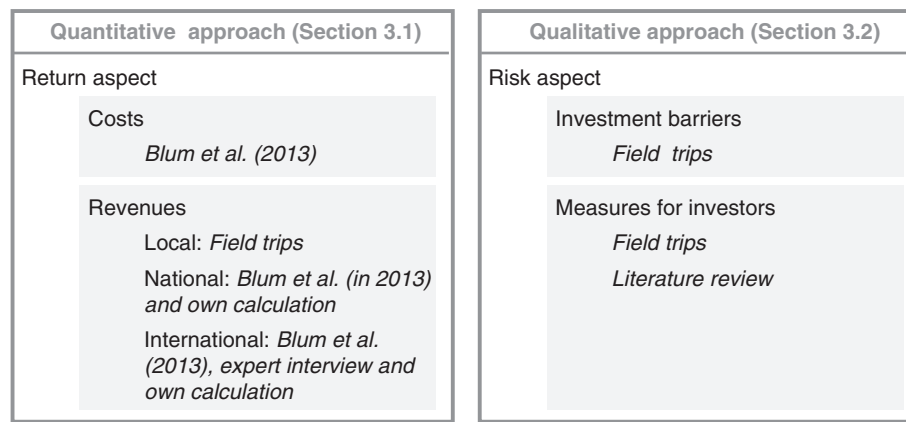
Quantitative approach (Section 3.1)

Return aspect

Costs

Blum et al. (2013)

Revenues

Local: Field trips

National: Blum et al. (in 2013) and own calculation

International: Blum et al. (2013), expert interview and own calculation

Qualitative approach (Section 3.2)

Risk aspect

Investment barriers

Field trips

Measures for investors

Field trips

Literature review